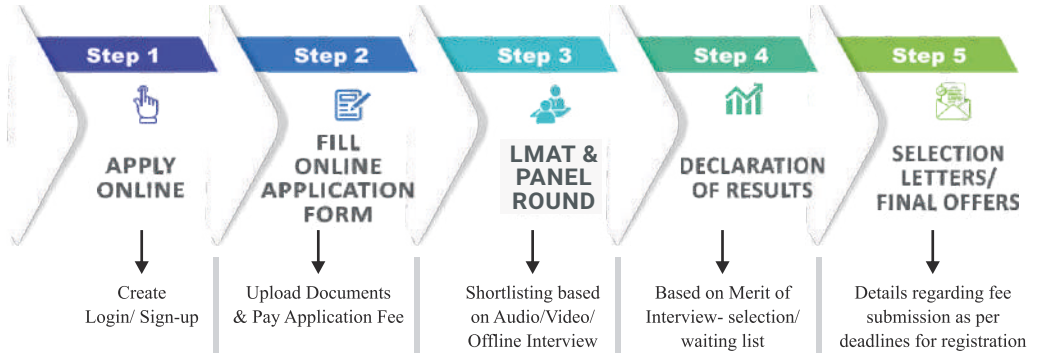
Step 1

APPLY ONLINE

Create Login/ Sign-up

Step 2

FILL ONLINE APPLICATION FORM

Upload Documents & Pay Application Fee

Step 3

LMAT & PANEL ROUND

Shortlisting based on Audio/Video/ Offline Interview

Step 4

DECLARATION OF RESULTS

Based on Merit of Interview- selection/ waiting list

Step 5

SELECTION LETTERS/ FINAL OFFERS

Details regarding fee submission as per deadlines for registration